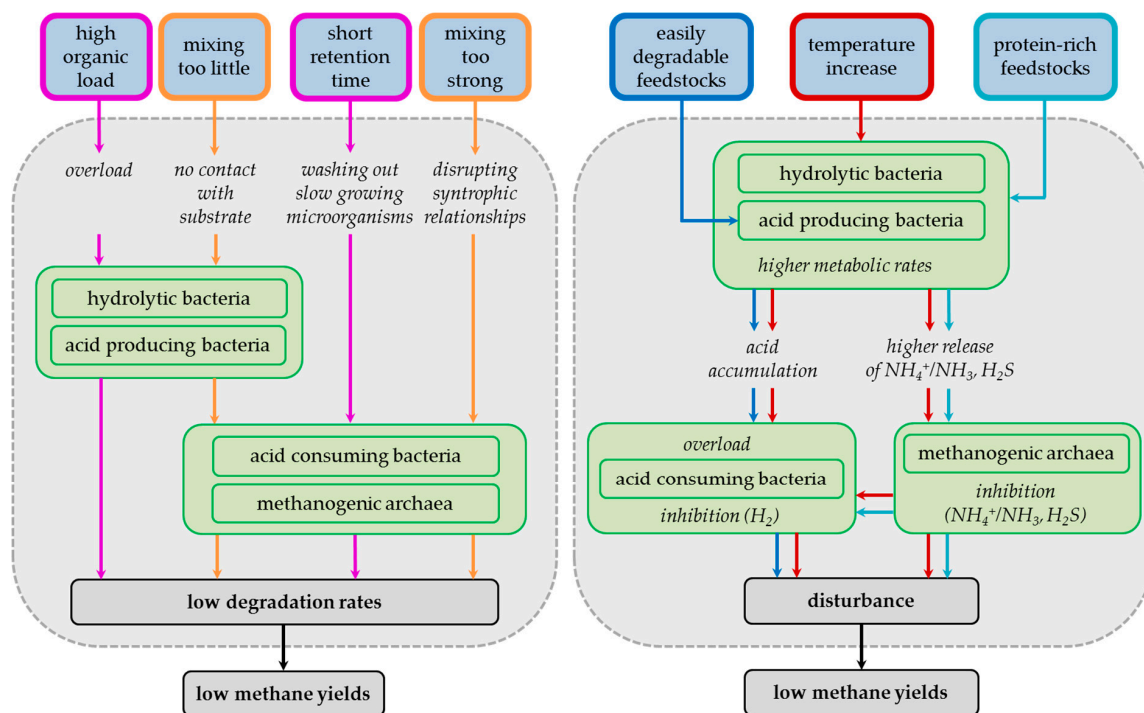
high organic load

mixing too little

short retention time

mixing too strong

overload

no contact with substrate

washing out slow growing microorganisms

disrupting syntrophic relationships

hydrolytic bacteria

acid producing bacteria

acid consuming bacteria

methanogenic archaea

low degradation rates

low methane yields

easily degradable feedstocks

temperature increase

protein-rich feedstocks

hydrolytic bacteria

acid producing bacteria

higher metabolic rates

acid accumulation

higher release of $NH_4^+/NH_3$, $H_2S$

overload

acid consuming bacteria

inhibition ($H_2$)

methanogenic archaea

inhibition ($NH_4^+/NH_3$, $H_2S$)

disturbance

low methane yields